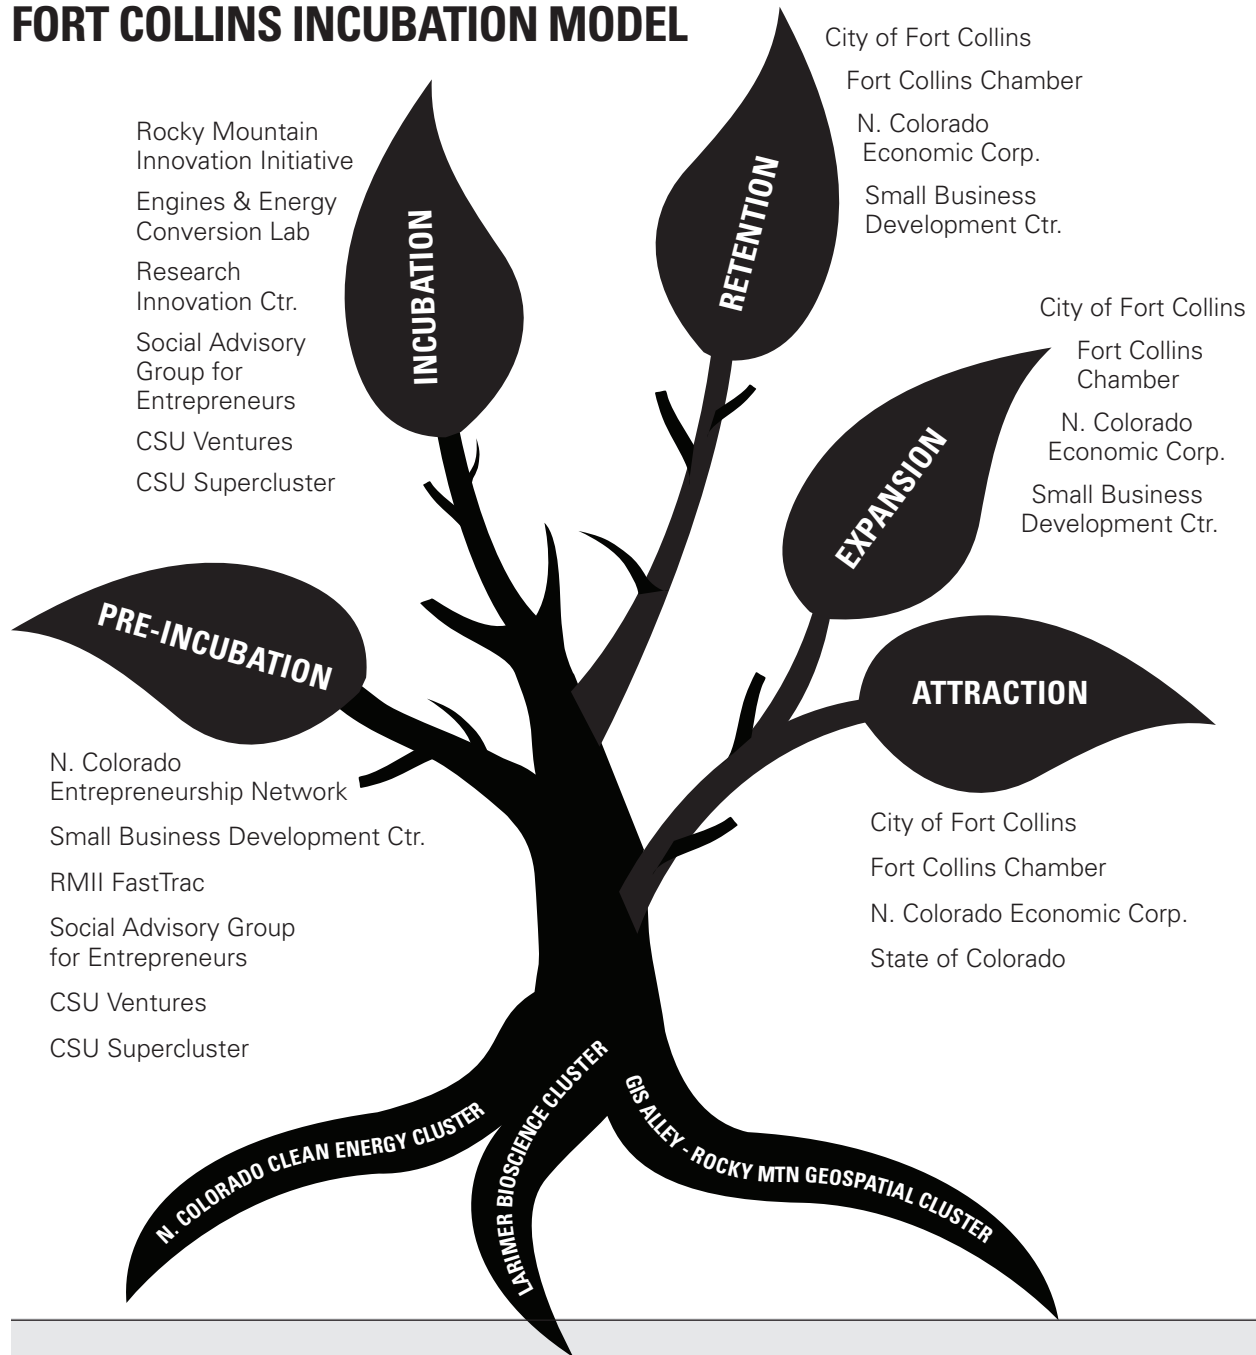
FORT COLLINS INCUBATION MODEL

Rocky Mountain Innovation Initiative

Engines & Energy Conversion Lab

Research Innovation Ctr.

Social Advisory Group for Entrepreneurs

CSU Ventures

CSU Supercluster

INCUBATION

RETENTION

City of Fort Collins

Fort Collins Chamber

N. Colorado Economic Corp.

Small Business Development Ctr.

City of Fort Collins

Fort Collins Chamber

N. Colorado Economic Corp.

Small Business Development Ctr.

EXPANSION

PRE-INCUBATION

ATTRACTION

N. Colorado Entrepreneurship Network

Small Business Development Ctr.

RMII FastTrac

Social Advisory Group for Entrepreneurs

CSU Ventures

CSU Supercluster

City of Fort Collins

Fort Collins Chamber

N. Colorado Economic Corp.

State of Colorado

N. COLORADO CLEAN ENERGY CLUSTER

LARIMER BIOSCIENCE CLUSTER

GIS ALLEY - ROCKY MTN GEOSPATIAL CLUSTER